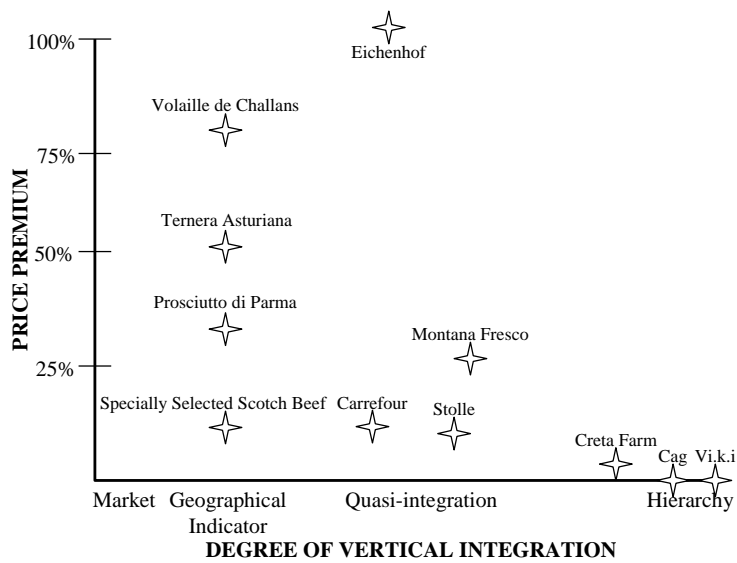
100%
Eichenhof
Volaille de Challans
75%
Ternera Asturiana
50%
Prosciutto di Parma
PRICE PREMIUM
Montana Fresco
25%
Specially Selected Scotch Beef
Carrefour
Stolle
Creta Farm
Cag
Vi.k.i
Market
Geographical Indicator
Quasi-integration
Hierarchy
DEGREE OF VERTICAL INTEGRATION